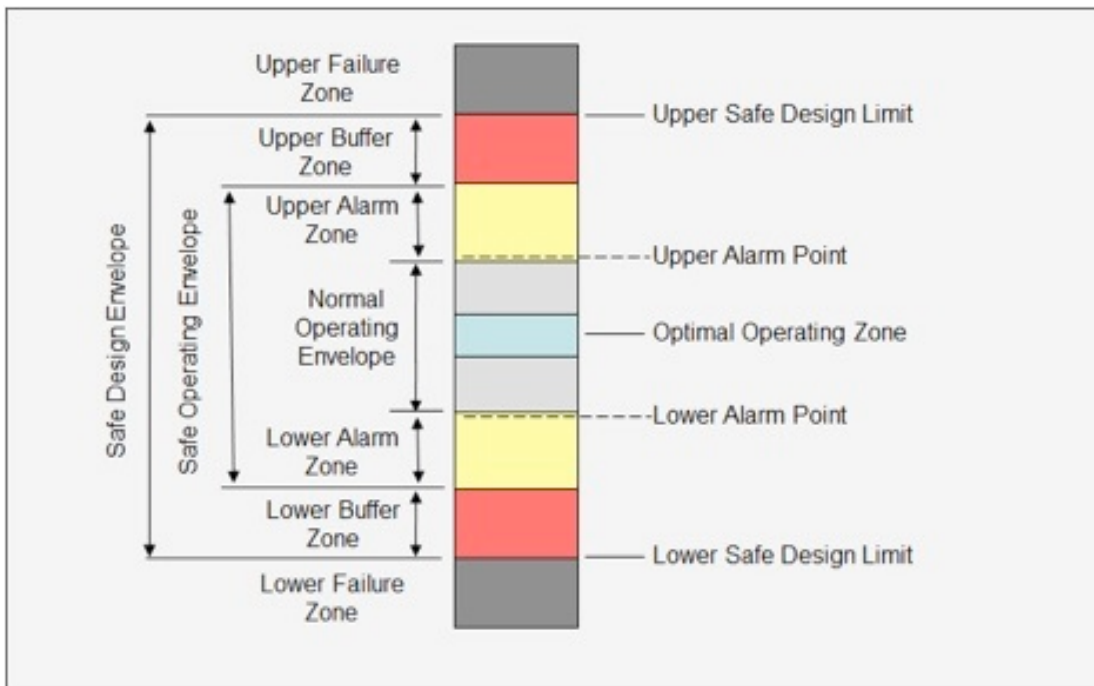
Safe Design Envelope

Safe Operating Envelope

Upper Failure Zone

Upper Buffer Zone

Upper Alarm Zone

Normal Operating Envelope

Lower Alarm Zone

Lower Buffer Zone

Lower Failure Zone

Upper Safe Design Limit

Upper Alarm Point

Optimal Operating Zone

Lower Alarm Point

Lower Safe Design Limit